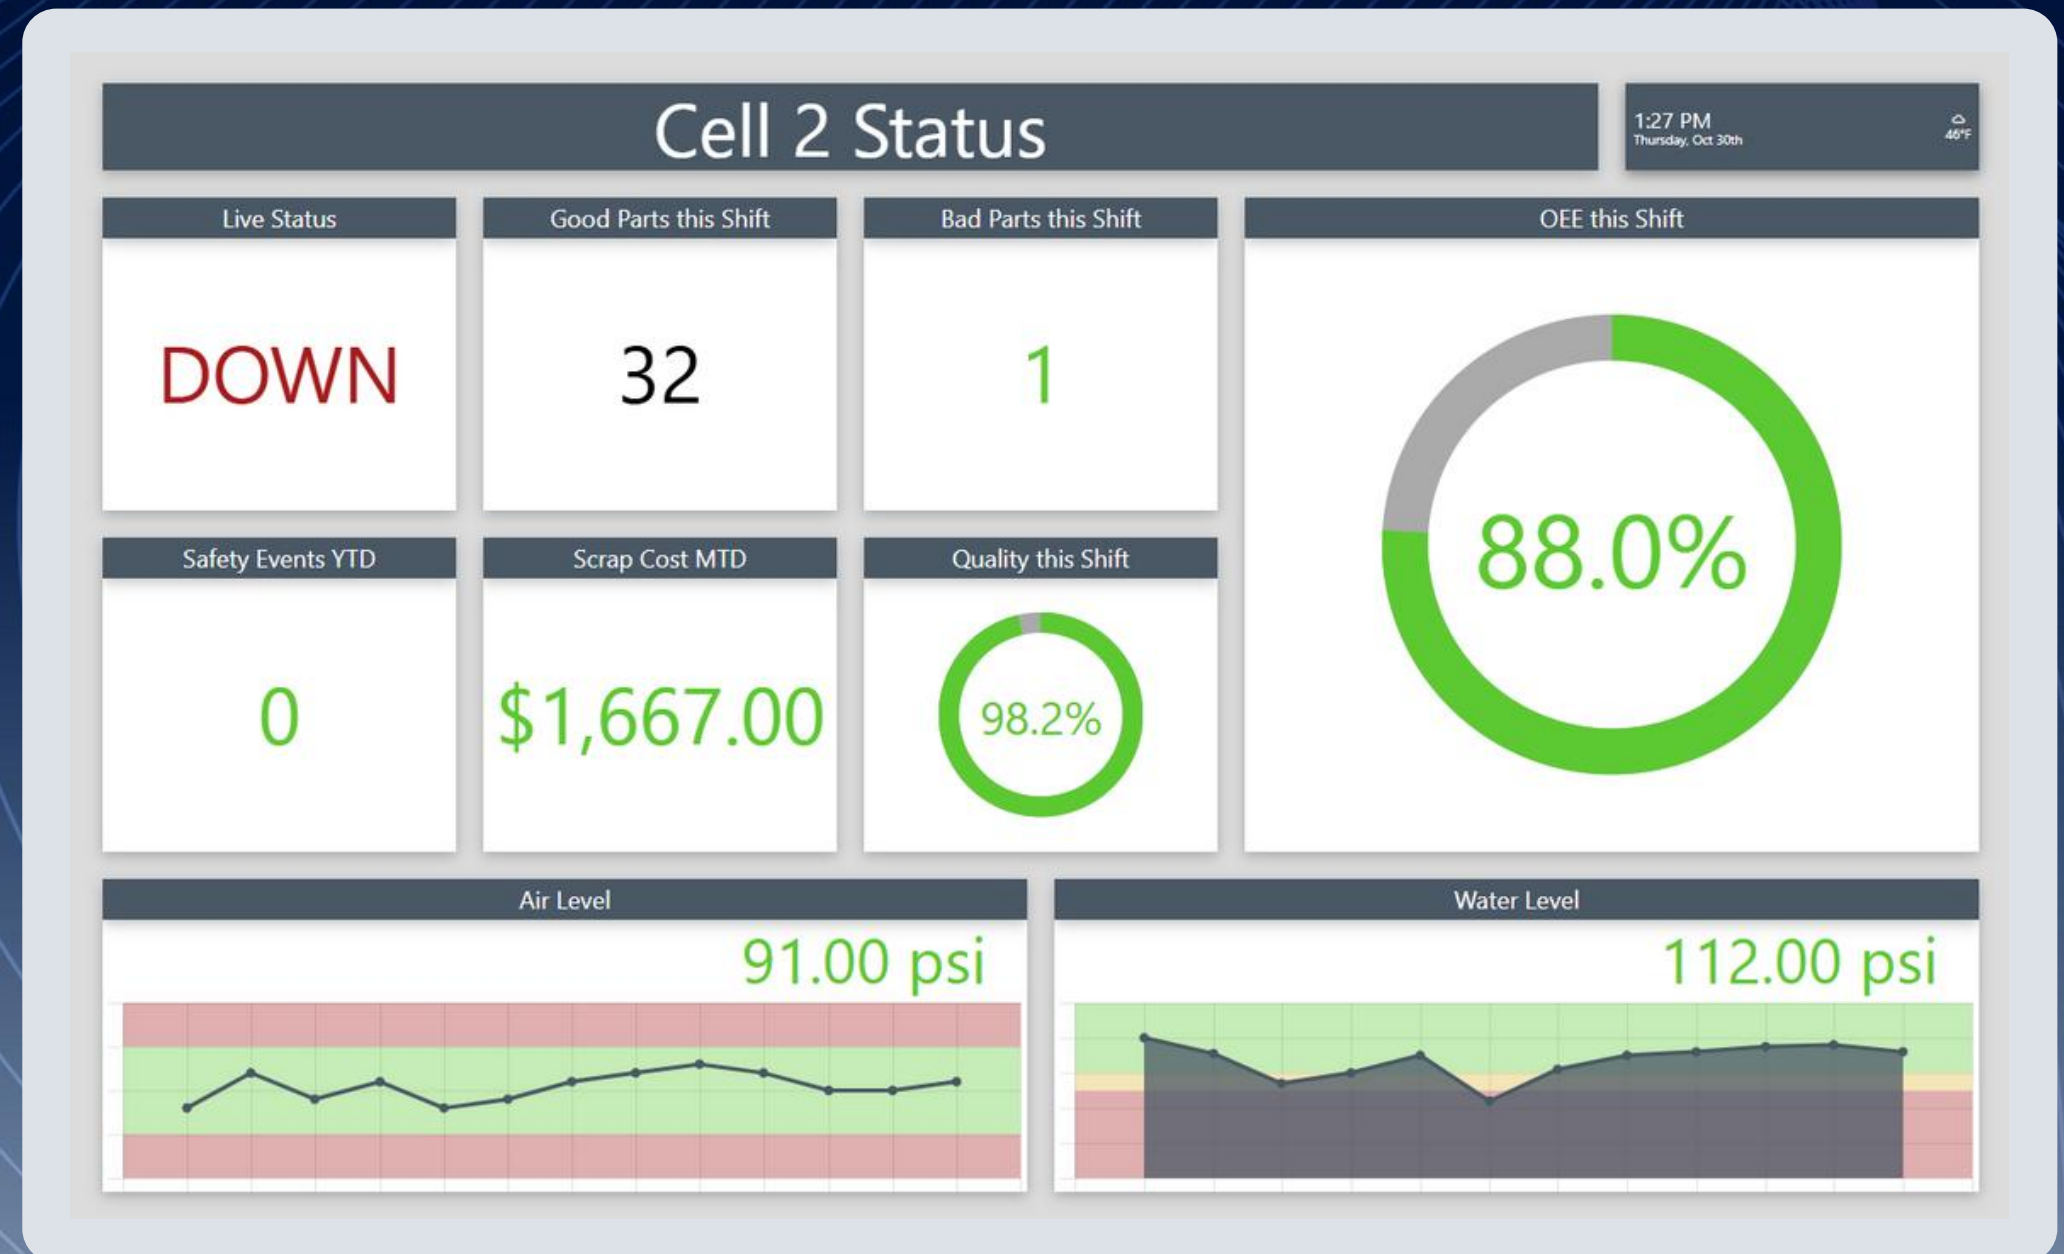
Cell 2 Status

1:27 PM
Thursday, Oct 30th
46°F

Live Status
DOWN

Good Parts this Shift
32

Bad Parts this Shift
1

OEE this Shift
88.0%

Safety Events YTD
0

Scrap Cost MTD
$1,667.00

Quality this Shift
98.2%

Air Level
91.00 psi

Water Level
112.00 psi